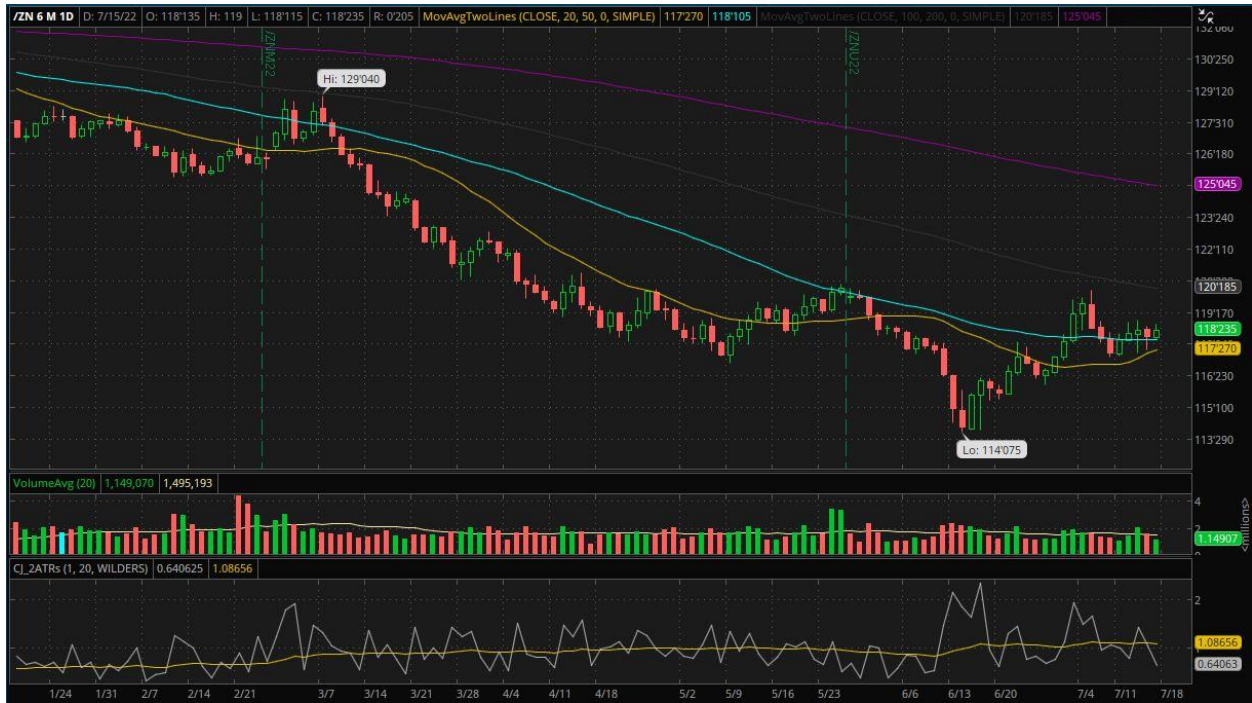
/ZN 6 M 1D D: 7/15/22 O: 118'135 H: 119 L: 118'115 C: 118'235 R: 0'205 MovAvgTwoLines (CLOSE, 20, 50, 0, SIMPLE) 117'270 118'105 MovAvgTwoLines (CLOSE, 100, 200, 0, SIMPLE) 120'185 125'045

/ZNM22

Hi: 129'040

/ZNU22

Lo: 114'075

132'060
130'250
129'120
127'310
126'180
125'045
123'240
122'110
120'185
119'170
118'235
117'270
116'230
115'100
113'290

VolumeAvg (20) 1,149,070 1,495,193

4
2
0
1.14907
<millions>

CJ_2ATRs (1, 20, WILDERS) 0.640625 1.08656

2
1.08656
0.64063

1/24 1/31 2/7 2/14 2/21 3/7 3/14 3/21 3/28 4/4 4/11 4/18 5/2 5/9 5/16 5/23 6/6 6/13 6/20 7/4 7/11 7/18